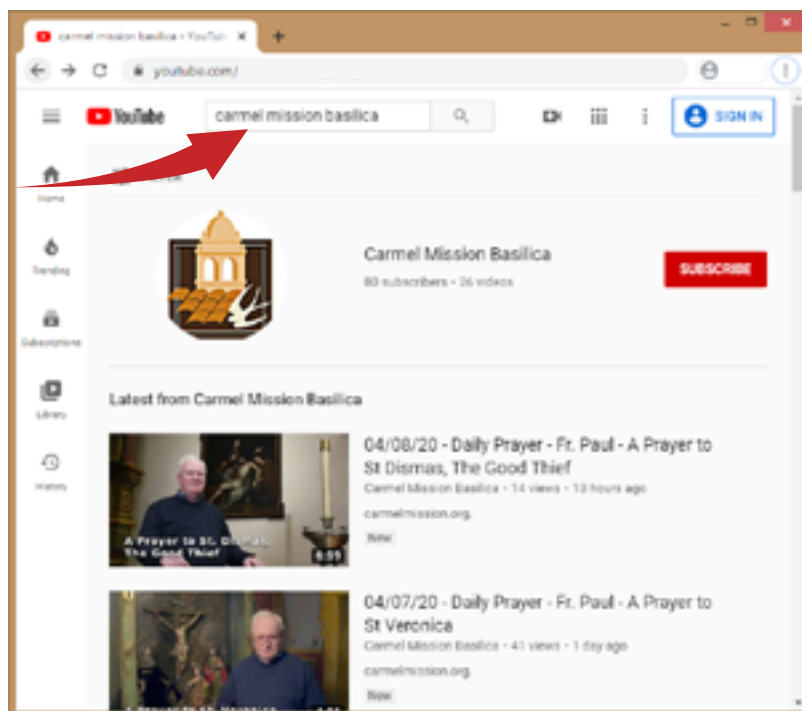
carmel mission basilica - YouTub

youtube.com/

YouTube

carmel mission basilica

SIGN IN

Home

Trending

Subscriptions

Library

History

Carmel Mission Basilica

80 subscribers • 26 videos

SUBSCRIBE

Latest from Carmel Mission Basilica

A Prayer to St. Dismas, The Good Thief

6:59

04/08/20 - Daily Prayer - Fr. Paul - A Prayer to St Dismas, The Good Thief

Carmel Mission Basilica • 14 views • 13 hours ago

carmelmission.org.

New

04/07/20 - Daily Prayer - Fr. Paul - A Prayer to St Veronica

Carmel Mission Basilica • 41 views • 1 day ago

carmelmission.org.

New